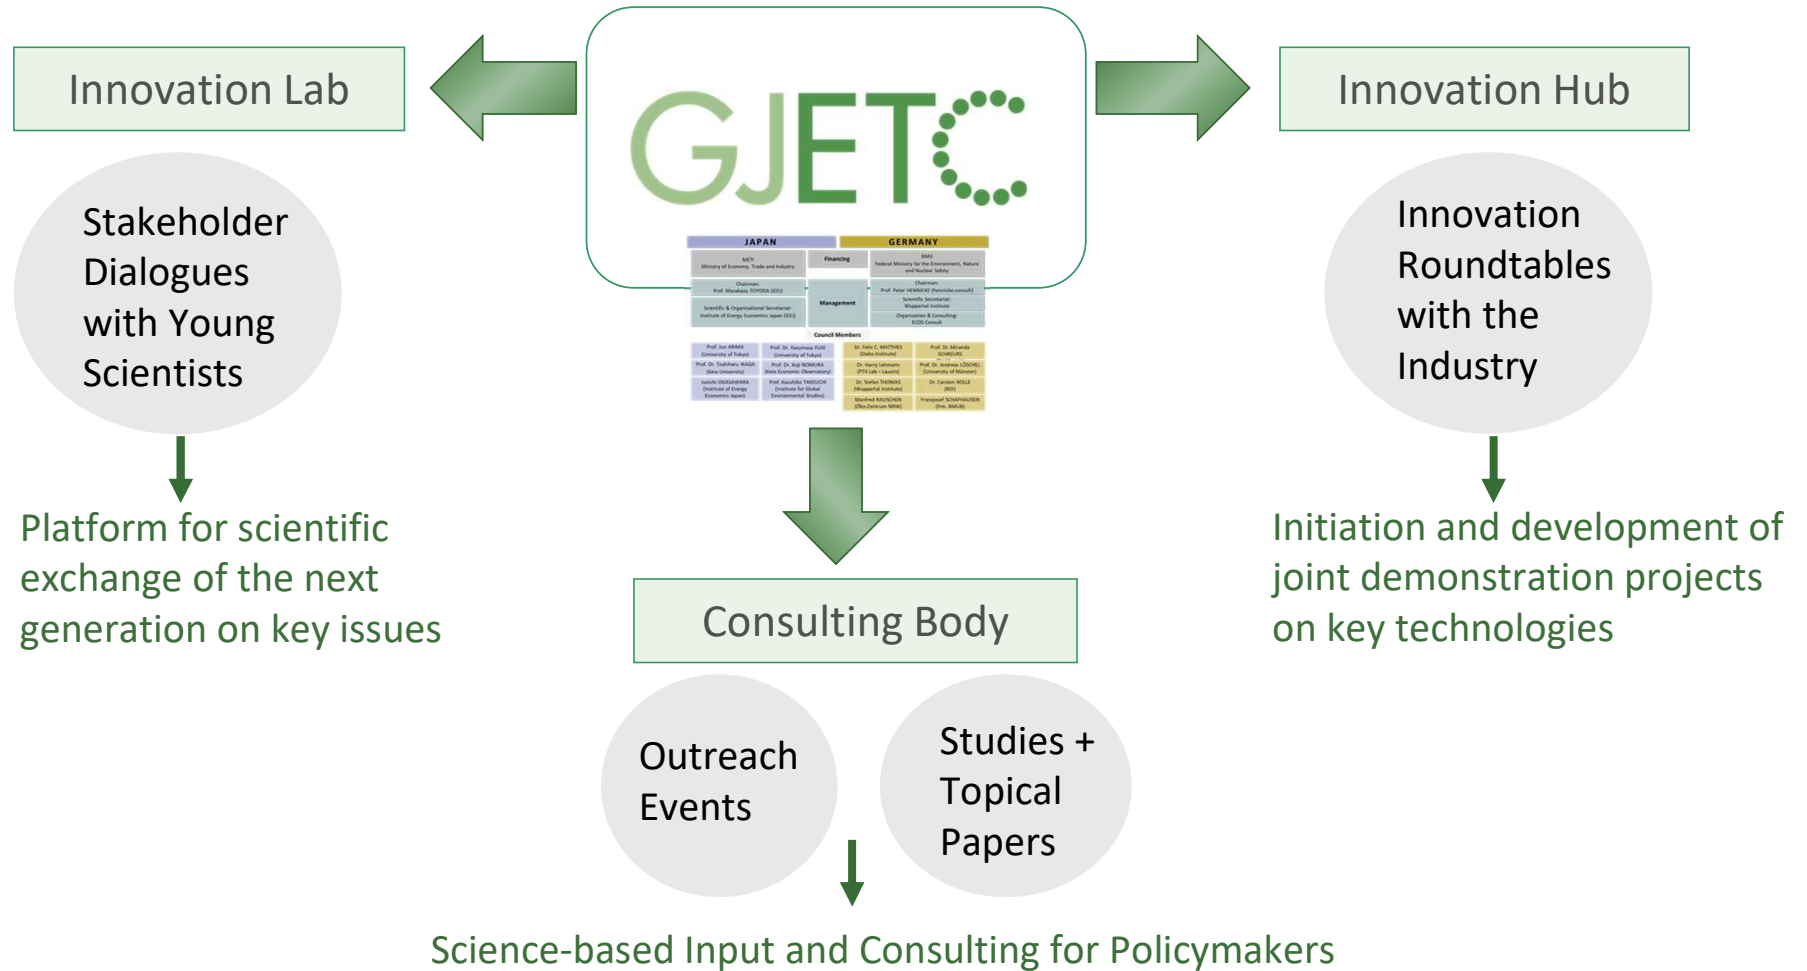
Innovation Lab

GJETC

Innovation Hub

JAPAN

GERMANY

Financing

Management

Council Members

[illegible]

Stakeholder Dialogues with Young Scientists

Platform for scientific exchange of the next generation on key issues

Innovation Roundtables with the Industry

Initiation and development of joint demonstration projects on key technologies

Consulting Body

Outreach Events

Studies + Topical Papers

Science-based Input and Consulting for Policymakers